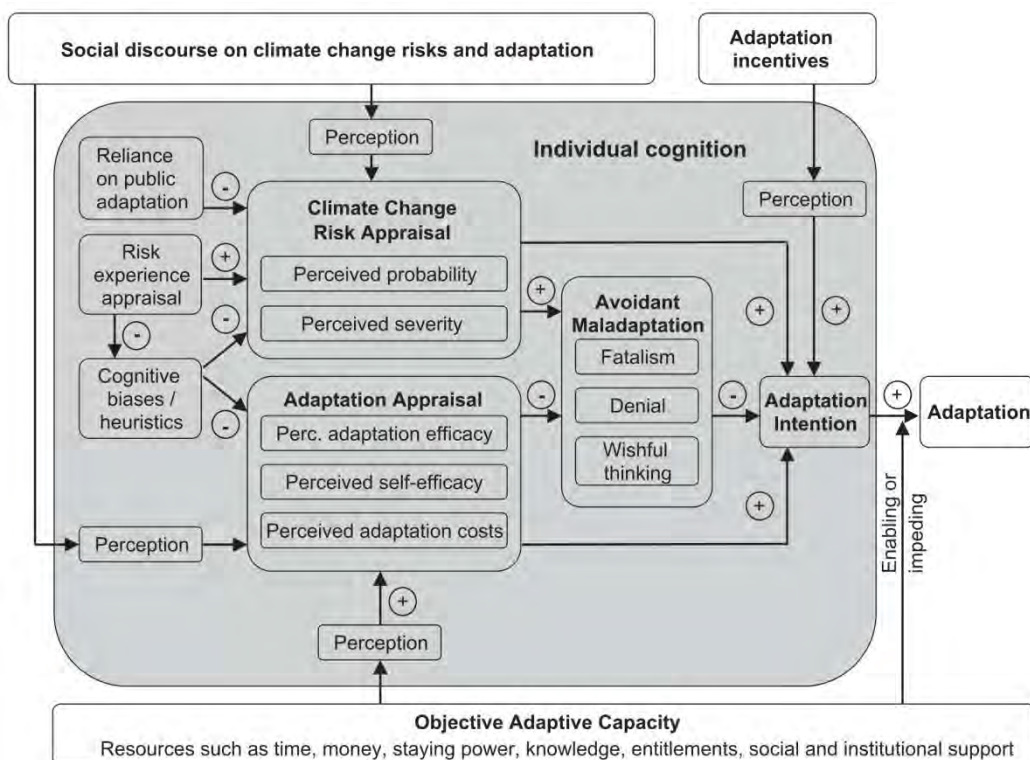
Social discourse on climate change risks and adaptation

Adaptation incentives

Perception

Individual cognition

Reliance on public adaptation

-

Climate Change Risk Appraisal

Perceived probability

Perceived severity

Perception

Risk experience appraisal

+

-

-

Cognitive biases / heuristics

-

+

Avoidant Maladaptation

Fatalism

Denial

Wishful thinking

+

+

Adaptation Appraisal

Perc. adaptation efficacy

Perceived self-efficacy

Perceived adaptation costs

-

-

Adaptation Intention

+

Adaptation

+

Enabling or impeding

Perception

Perception

+

Objective Adaptive Capacity

Resources such as time, money, staying power, knowledge, entitlements, social and institutional support